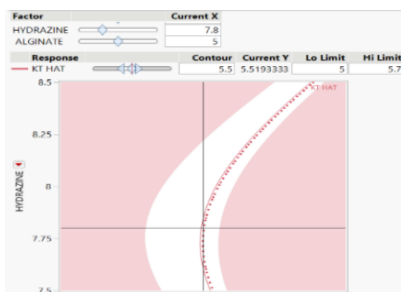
| Factor | | Current X |
|---|---|---|
| HYDRAZINE | | 7.8 |
| ALGINATE | | 5 |

| Response | | Contour | Current Y | Lo Limit | Hi Limit |
|---|---|---|---|---|---|
| KT HAT | | 5.5 | 5.5193333 | 5 | 5.7 |

8.5
8.25
8
7.75
7.5
HYDRAZINE
KT HAT